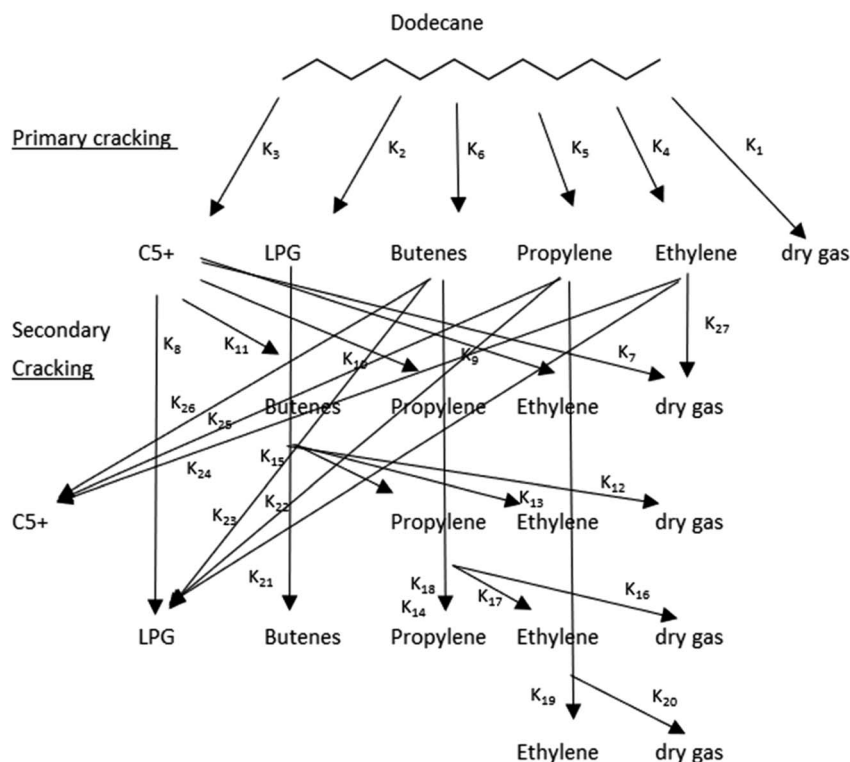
Dodecane

Primary cracking

$K_3$ $K_2$ $K_6$ $K_5$ $K_4$ $K_1$

C5+ LPG Butenes Propylene Ethylene dry gas

Secondary Cracking

$K_8$ $K_{11}$ $K_{10}$ $K_9$ $K_7$ $K_{27}$

$K_{26}$ Butenes Propylene Ethylene dry gas

$K_{25}$

$K_{24}$ $K_{15}$

$K_{13}$ $K_{12}$

C5+ $K_{23}$ $K_{22}$ Propylene Ethylene dry gas

$K_{21}$ $K_{18}$ $K_{14}$ $K_{17}$ $K_{16}$

LPG Butenes Propylene Ethylene dry gas

$K_{19}$ $K_{20}$

Ethylene dry gas